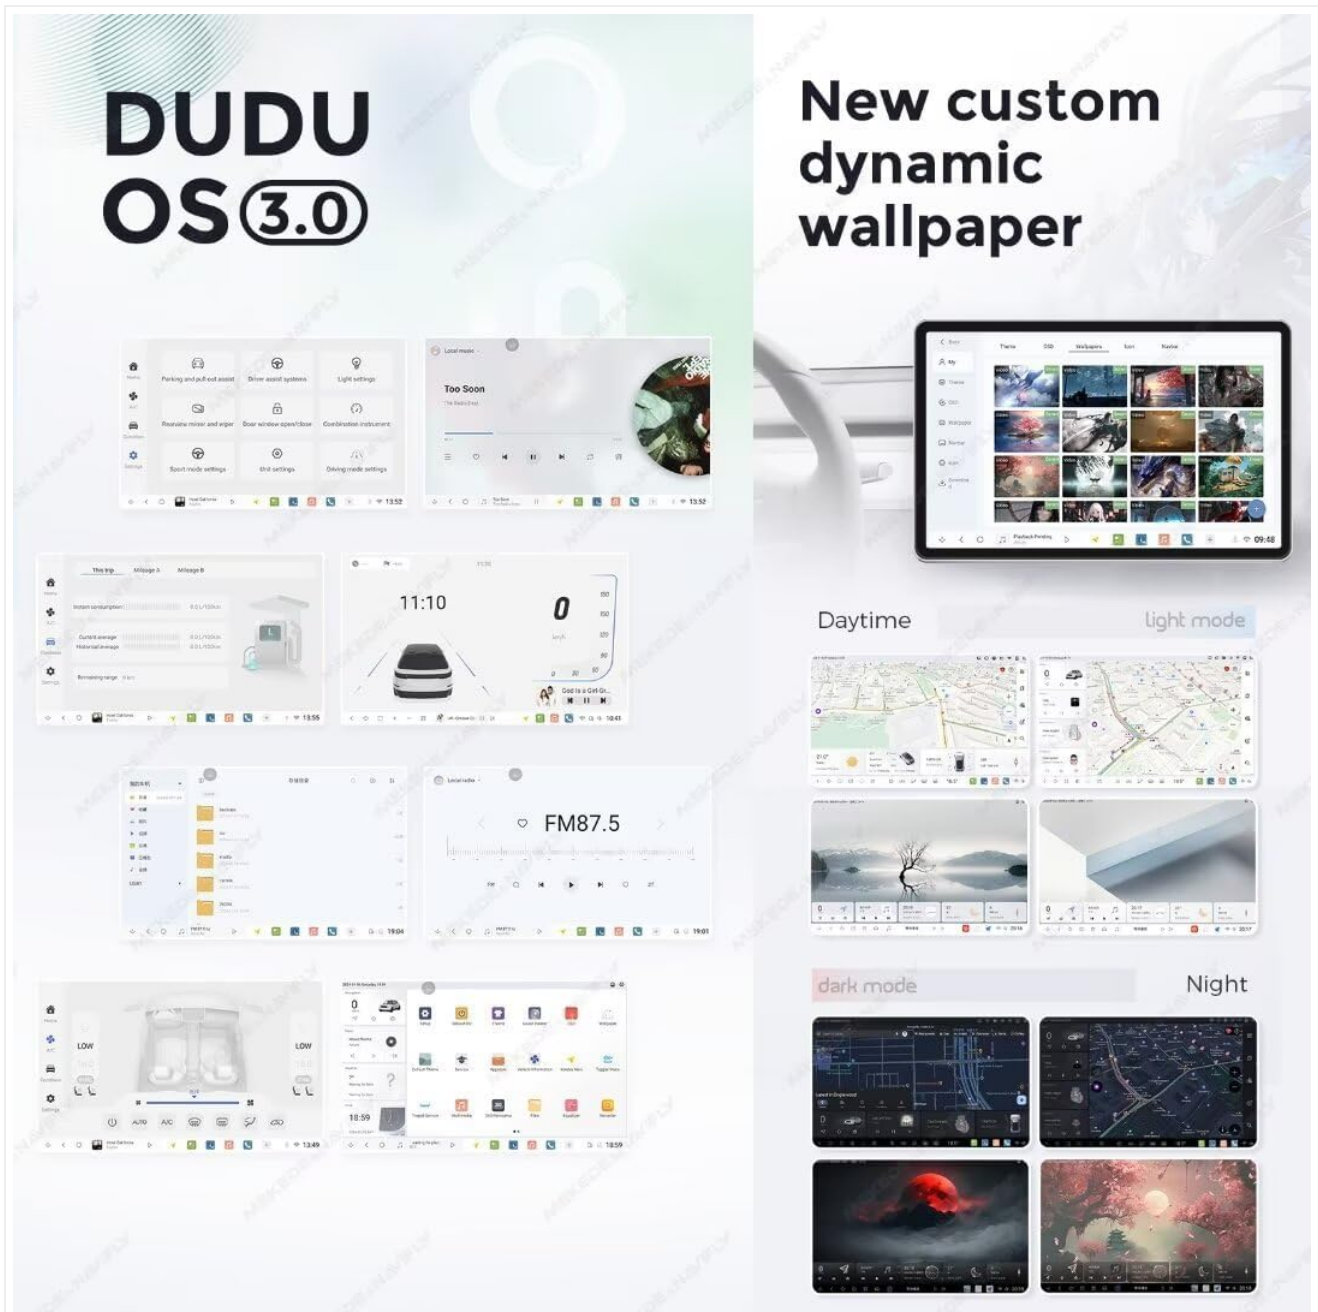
DUDU OS 3.0

New custom dynamic wallpaper

Parking and pull-out assist
Driver assist systems
Light settings
Rearview mirror and wiper
Door window open/close
Combination instrument
Sport mode settings
Grid settings
Driving mode settings
13:52

Local music
Too Soon
13:52

This trip
Mileage A
Mileage B
Instant consumption
Current average
Historical average
Remaining range
13:55

11:10
0
km/h
10:43

FM87.5
19:04
19:01

LOW
LOW
AUTO
A/C
13:49

18:59
18:59

Theme
DIB
Wallpaper
Icon
Redme
09:48

Daytime
light mode

dark mode
Night